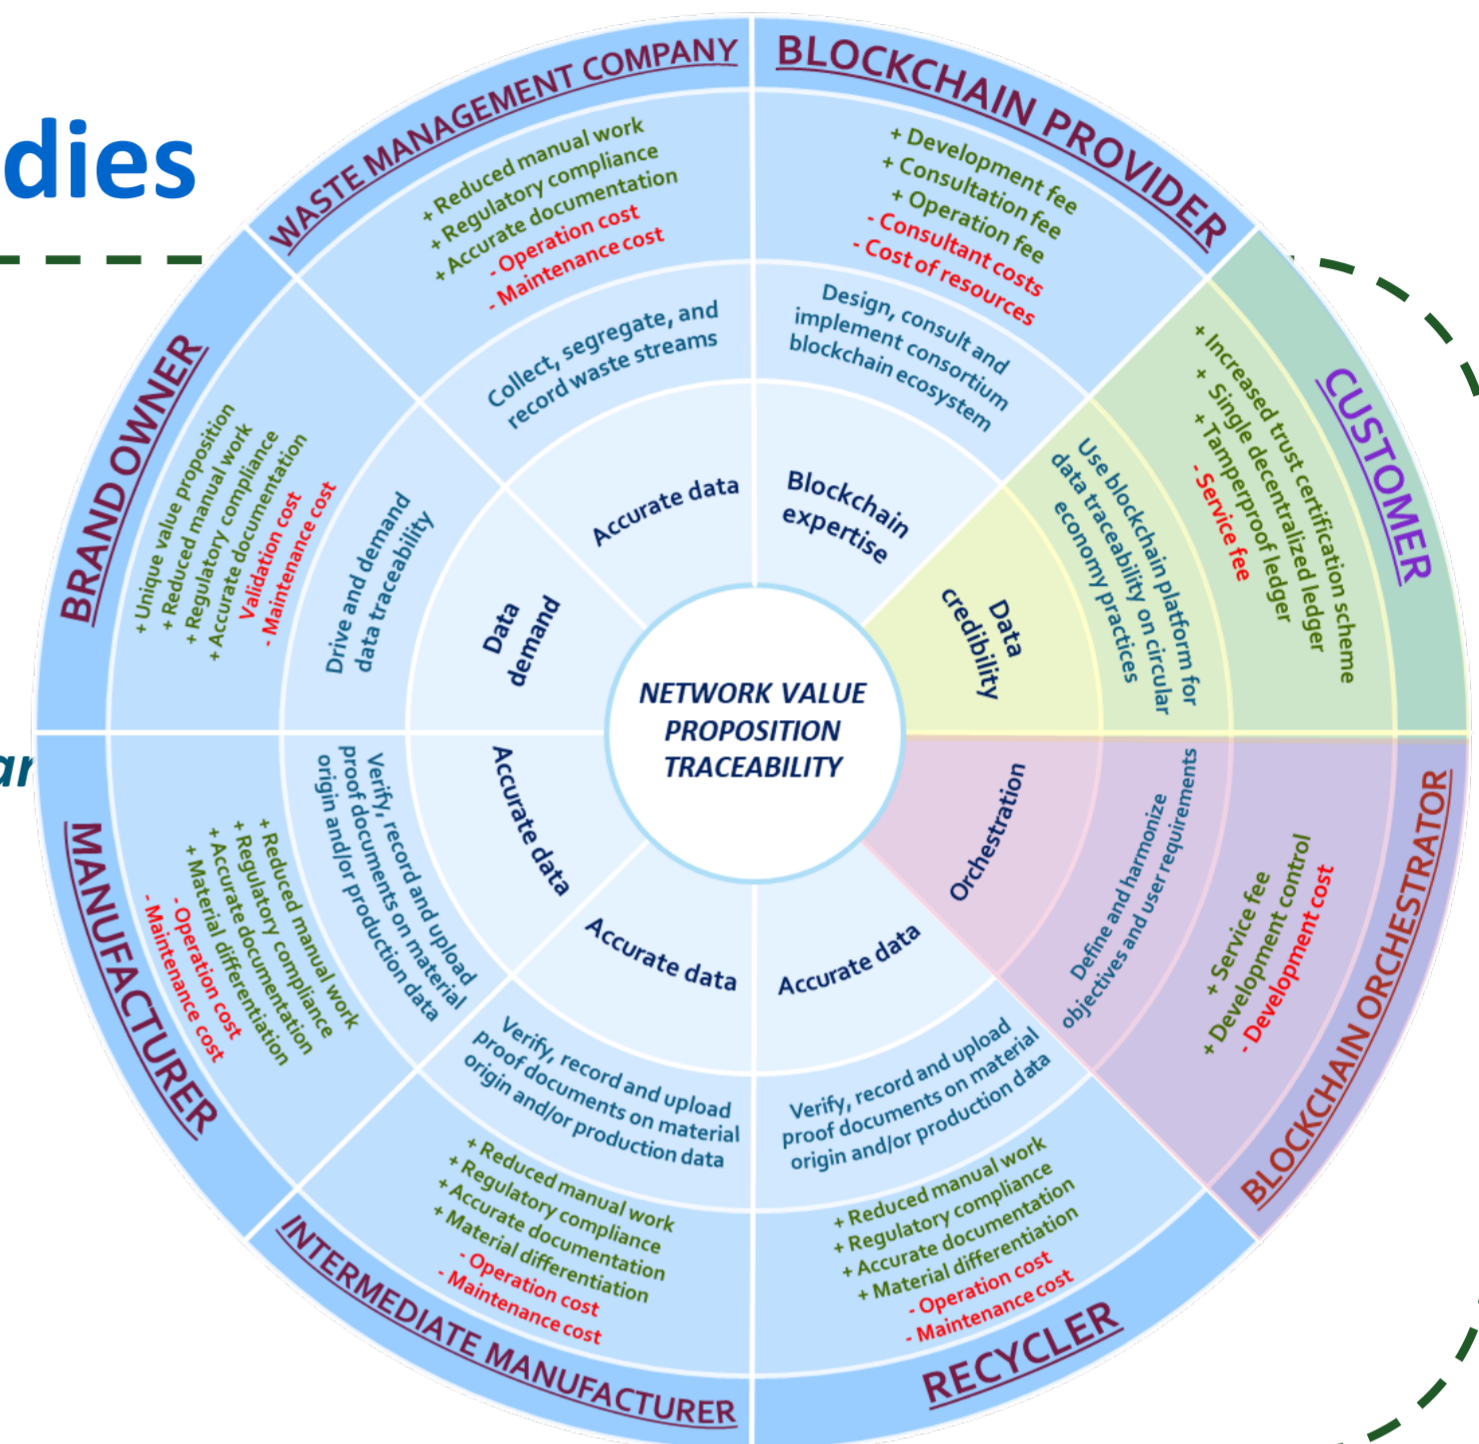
dies

ar

NETWORK VALUE PROPOSITION TRACEABILITY

WASTE MANAGEMENT COMPANY
+ Reduced manual work
+ Regulatory compliance
+ Accurate documentation
- Operation cost
- Maintenance cost
Collect, segregate, and record waste streams
Accurate data

BLOCKCHAIN PROVIDER
+ Development fee
+ Consultation fee
+ Operation fee
- Consultant costs
- Cost of resources
Design, consult and implement consortium blockchain ecosystem
Blockchain expertise

CUSTOMER
+ Increased trust certification scheme
+ Single decentralized ledger
+ Tamperproof ledger
- Service fee
Use blockchain platform for data traceability on circular economy practices
Data credibility

BLOCKCHAIN ORCHESTRATOR
+ Service fee
+ Development control
- Development cost
Define and harmonize objectives and user requirements
Orchestration

RECYCLER
+ Reduced manual work
+ Regulatory compliance
+ Accurate documentation
+ Material differentiation
- Operation cost
- Maintenance cost
Verify, record and upload proof documents on material origin and/or production data
Accurate data

INTERMEDIATE MANUFACTURER
+ Reduced manual work
+ Regulatory compliance
+ Accurate documentation
+ Material differentiation
- Operation cost
- Maintenance cost
Verify, record and upload proof documents on material origin and/or production data
Accurate data

MANUFACTURER
+ Reduced manual work
+ Regulatory compliance
+ Accurate documentation
+ Material differentiation
- Operation cost
- Maintenance cost
Verify, record and upload proof documents on material origin and/or production data
Accurate data

BRAND OWNER
+ Unique value proposition
+ Reduced manual work
+ Regulatory compliance
+ Accurate documentation
- Validation cost
- Maintenance cost
Drive and demand data traceability
Data demand